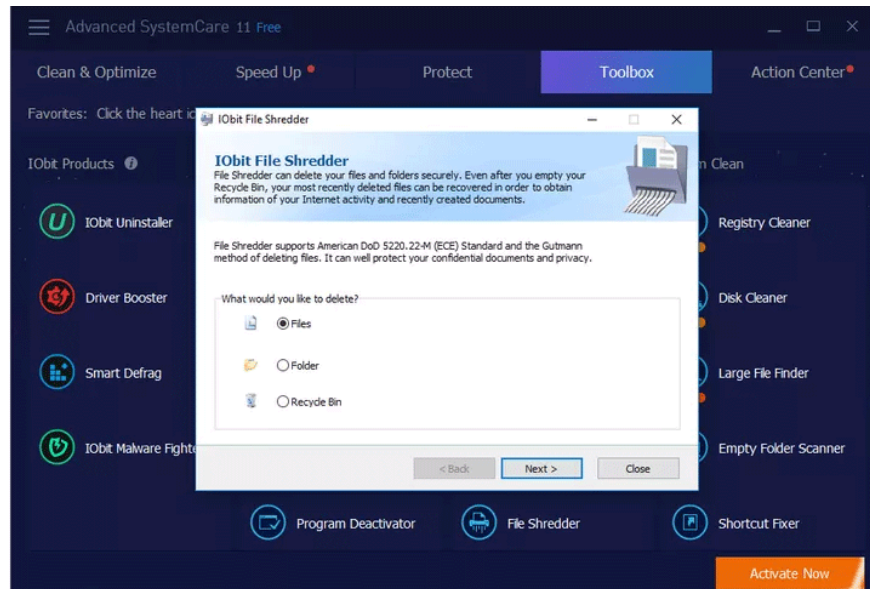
Advanced SystemCare 11 Free

Clean & Optimize
Speed Up
Protect
Toolbox
Action Center

Favorites: Click the heart ic

IObit Products

IObit Uninstaller
Driver Booster
Smart Defrag
IObit Malware Fighte

IObit File Shredder

IObit File Shredder
File Shredder can delete your files and folders securely. Even after you empty your Recycle Bin, your most recently deleted files can be recovered in order to obtain information of your Internet activity and recently created documents.

File Shredder supports American DoD 5220.22-M (ECE) Standard and the Gutmann method of deleting files. It can well protect your confidential documents and privacy.

What would you like to delete?
Files
Folder
Recycle Bin

< Back
Next >
Close

n Clean
Registry Cleaner
Disk Cleaner
Large File Finder
Empty Folder Scanner

Program Deactivator
File Shredder
Shortcut Fixer

Activate Now